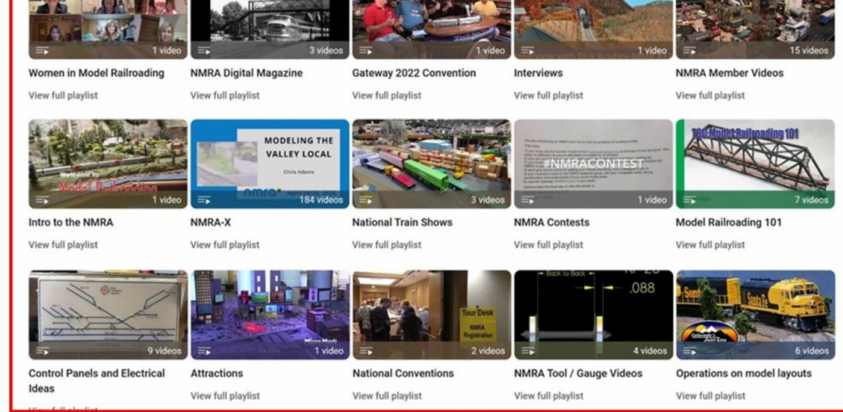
1 video
Women in Model Railroading
View full playlist

3 videos
NMRA Digital Magazine
View full playlist

1 video
Gateway 2022 Convention
View full playlist

1 video
Interviews
View full playlist

15 videos
NMRA Member Videos
View full playlist

Welcome to Model Railroading
1 video
Intro to the NMRA
View full playlist

MODELING THE VALLEY LOCAL
Chris Adams
184 videos
NMRA-X
View full playlist

3 videos
National Train Shows
View full playlist

#NMRACONTEST
1 video
NMRA Contests
View full playlist

Model Railroading 101
7 videos
Model Railroading 101
View full playlist

9 videos
Control Panels and Electrical Ideas
View full playlist

1 video
Attractions
View full playlist

Tour Desk
NMRA Registration
2 videos
National Conventions
View full playlist

Back to Back
.088
4 videos
NMRA Tool / Gauge Videos
View full playlist

6 videos
Operations on model layouts
View full playlist